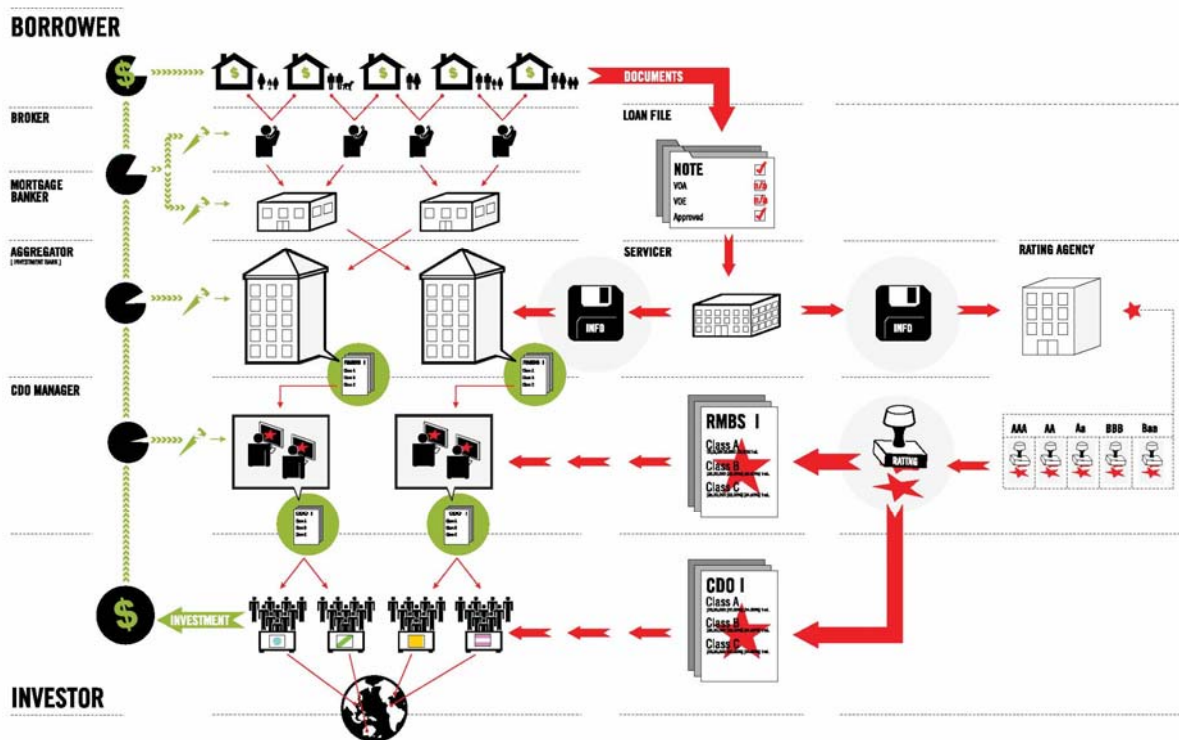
BORROWER

DOCUMENTS

BROKER

LOAN FILE

NOTE

VOA

VOE

Approved

MORTGAGE BANKER

AGGREGATOR
[ INVESTMENT BANK ]

SERVICER

RATING AGENCY

INFO

INFO

CDO MANAGER

RMBS I

Class A

Class B

Class C

RATING

AAA

AA

Aa

BBB

Baa

CDO I

Class A

Class B

Class C

INVESTMENT

INVESTOR